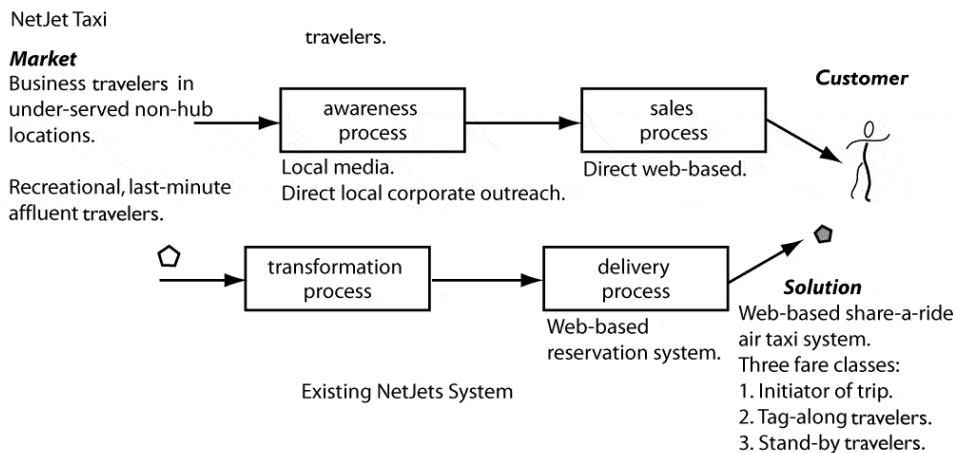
NetJet Taxi

travelers.

**Market**
Business travelers in under-served non-hub locations.

Recreational, last-minute affluent travelers.

awareness process

Local media.
Direct local corporate outreach.

sales process

Direct web-based.

**Customer**

transformation process

delivery process

Web-based reservation system.

**Solution**
Web-based share-a-ride air taxi system.
Three fare classes:
1. Initiator of trip.
2. Tag-along travelers.
3. Stand-by travelers.

Existing NetJets System